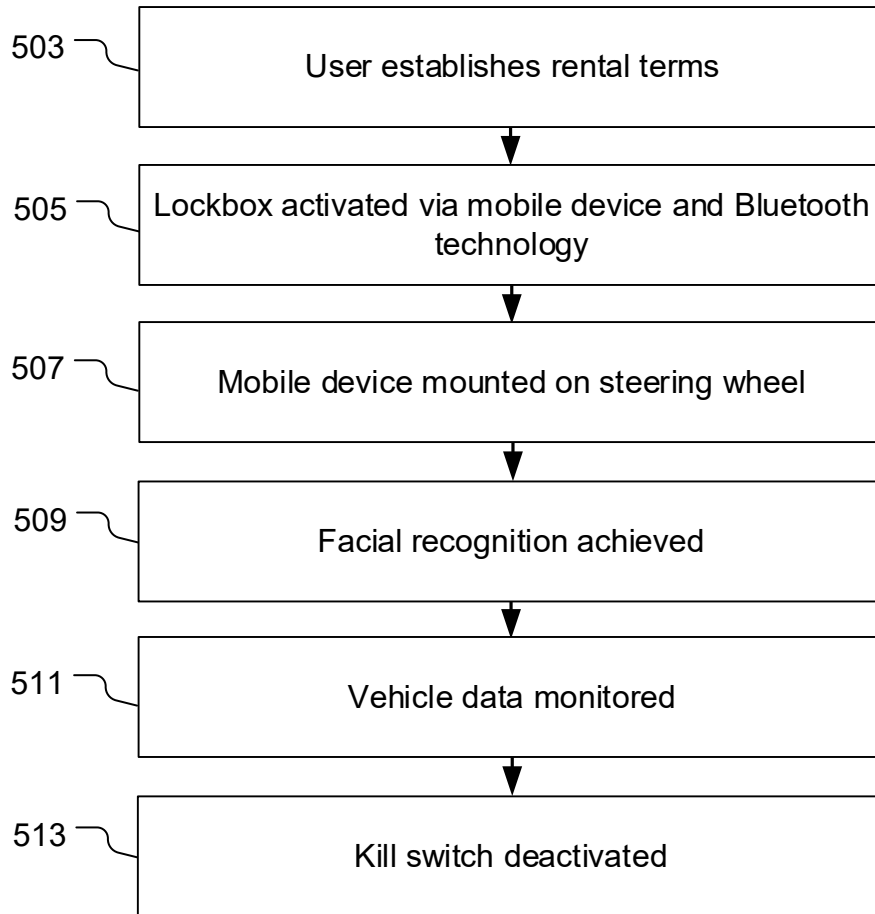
503

User establishes rental terms

505

Lockbox activated via mobile device and Bluetooth technology

507

Mobile device mounted on steering wheel

509

Facial recognition achieved

511

Vehicle data monitored

513

Kill switch deactivated